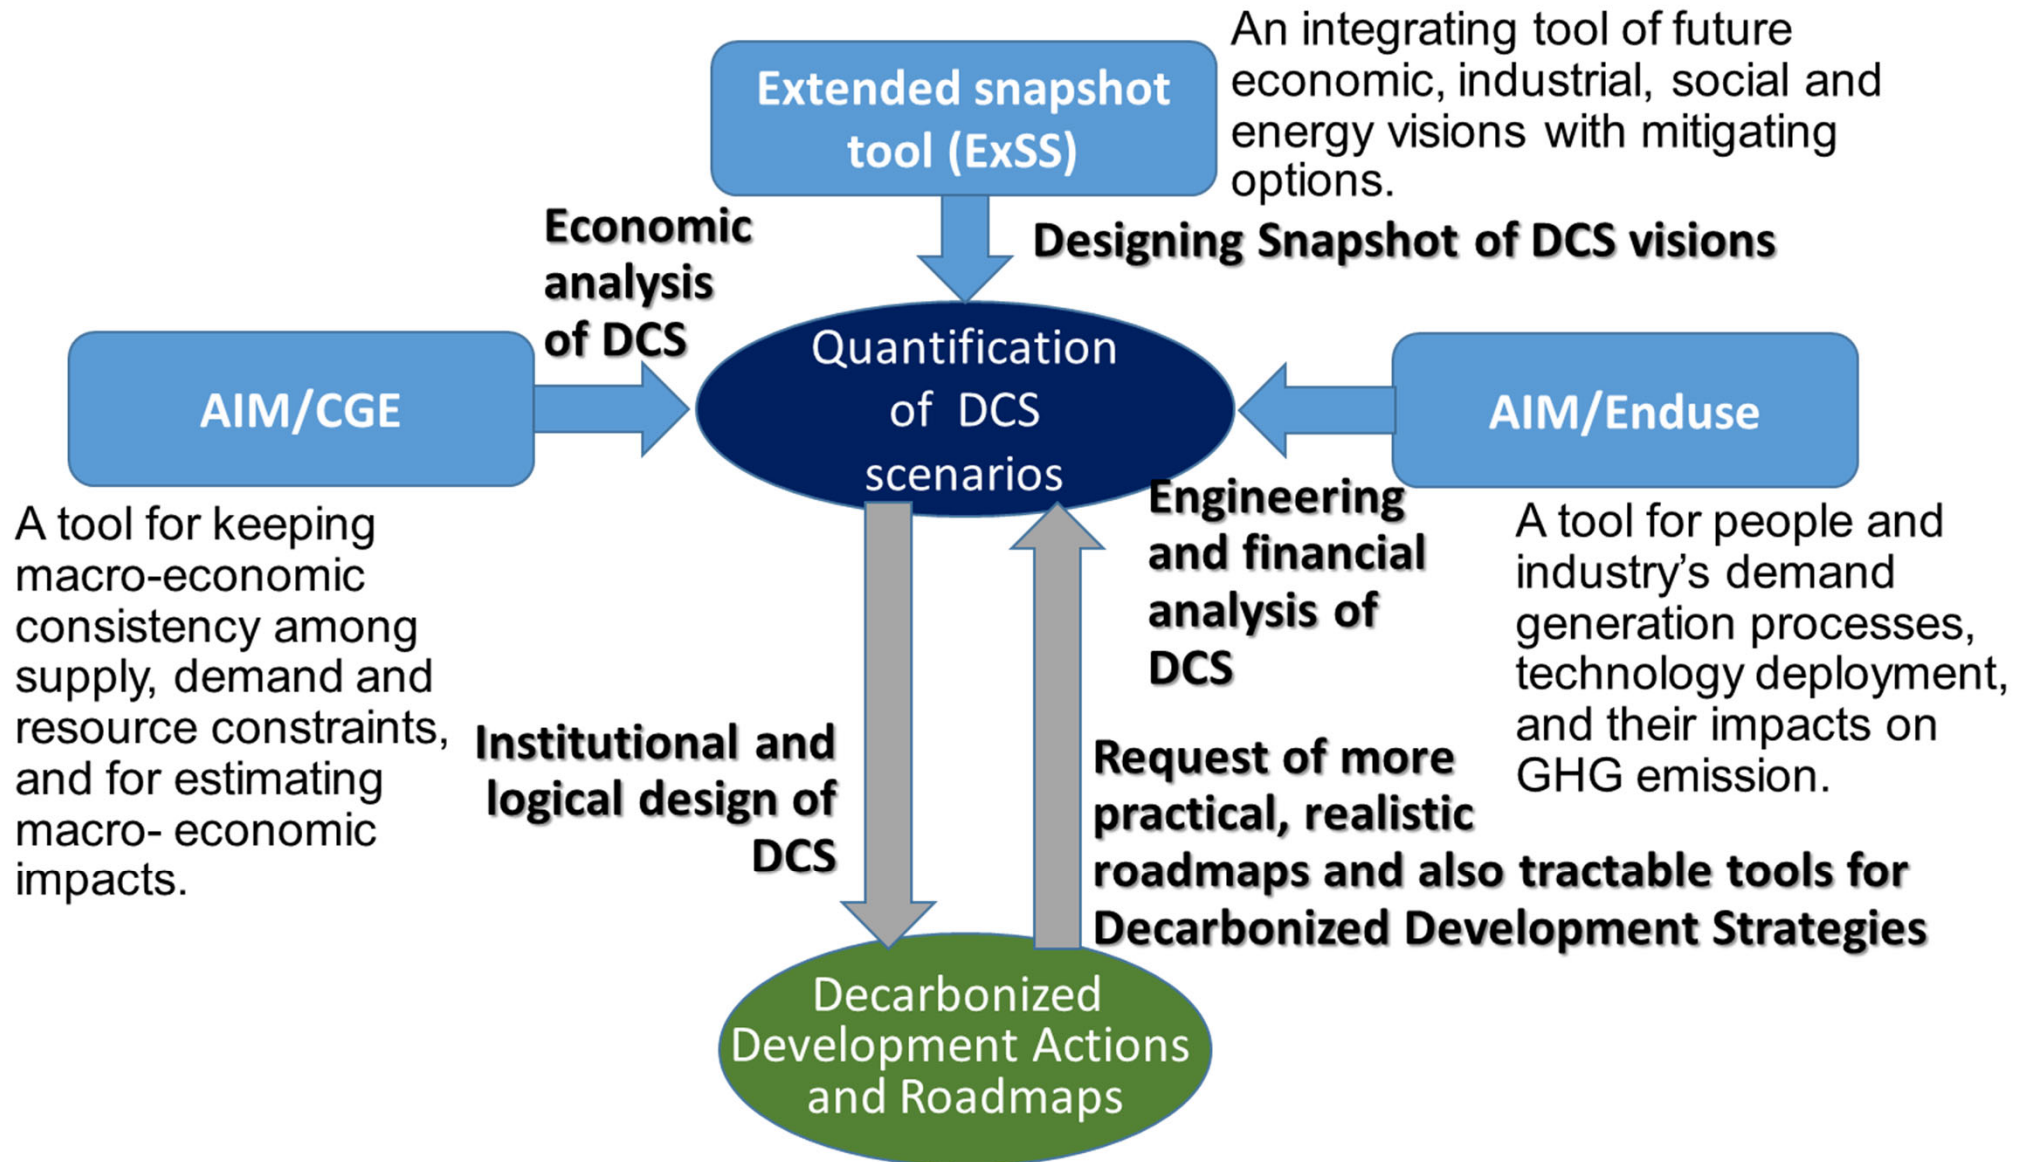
Extended snapshot tool (ExSS)

An integrating tool of future economic, industrial, social and energy visions with mitigating options.

Designing Snapshot of DCS visions

Economic analysis of DCS

AIM/CGE

Quantification of DCS scenarios

AIM/Enduse

A tool for keeping macro-economic consistency among supply, demand and resource constraints, and for estimating macro- economic impacts.

Engineering and financial analysis of DCS

A tool for people and industry's demand generation processes, technology deployment, and their impacts on GHG emission.

Institutional and logical design of DCS

Request of more practical, realistic roadmaps and also tractable tools for Decarbonized Development Strategies

Decarbonized Development Actions and Roadmaps